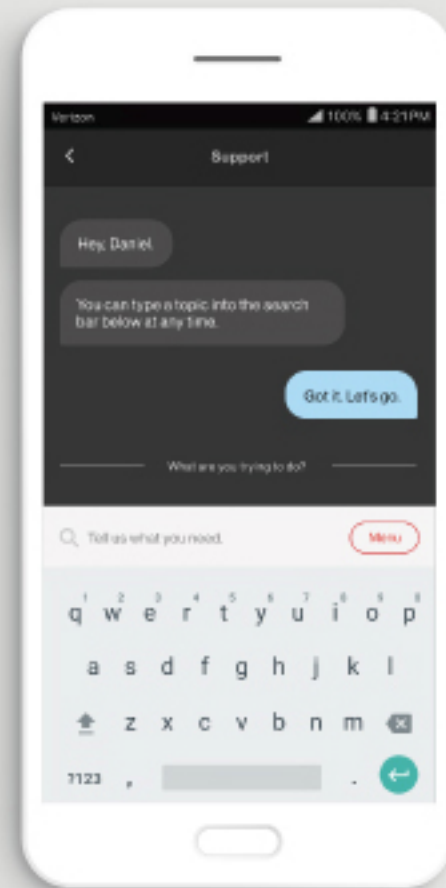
Verizon 100% 4:21PM

Support

Hey, Daniel.

You can type a topic into the search bar below at any time.

Got it. Let's go.

What are you trying to do?

Tell us what you need.

Menu

1 2 3 4 5 6 7 8 9 0
q w e r t y u i o p
a s d f g h j k l
z x c v b n m
?123 , .